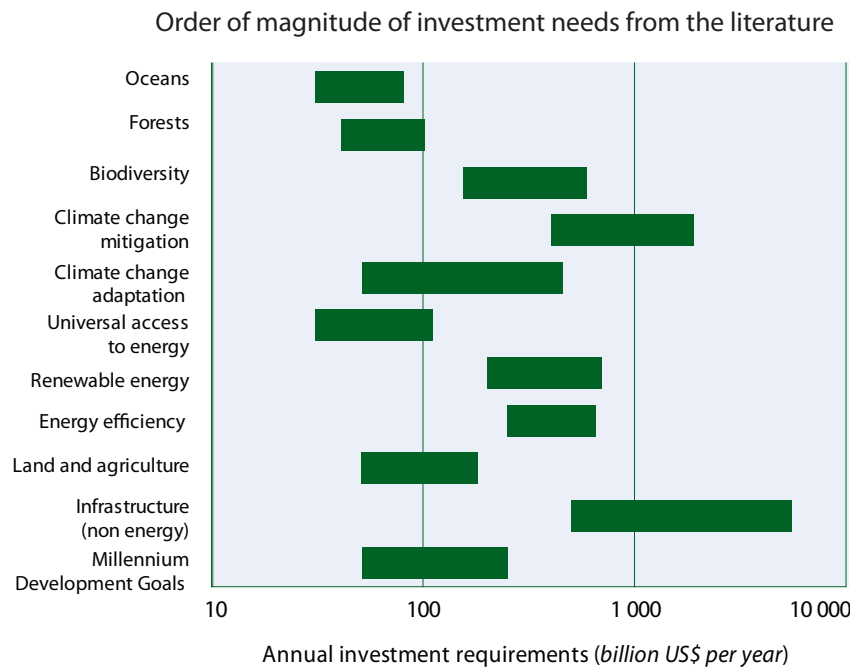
Order of magnitude of investment needs from the literature

Oceans

Forests

Biodiversity

Climate change mitigation

Climate change adaptation

Universal access to energy

Renewable energy

Energy efficiency

Land and agriculture

Infrastructure (non energy)

Millennium Development Goals

10

100

1 000

10 000

Annual investment requirements (*billion US$ per year*)